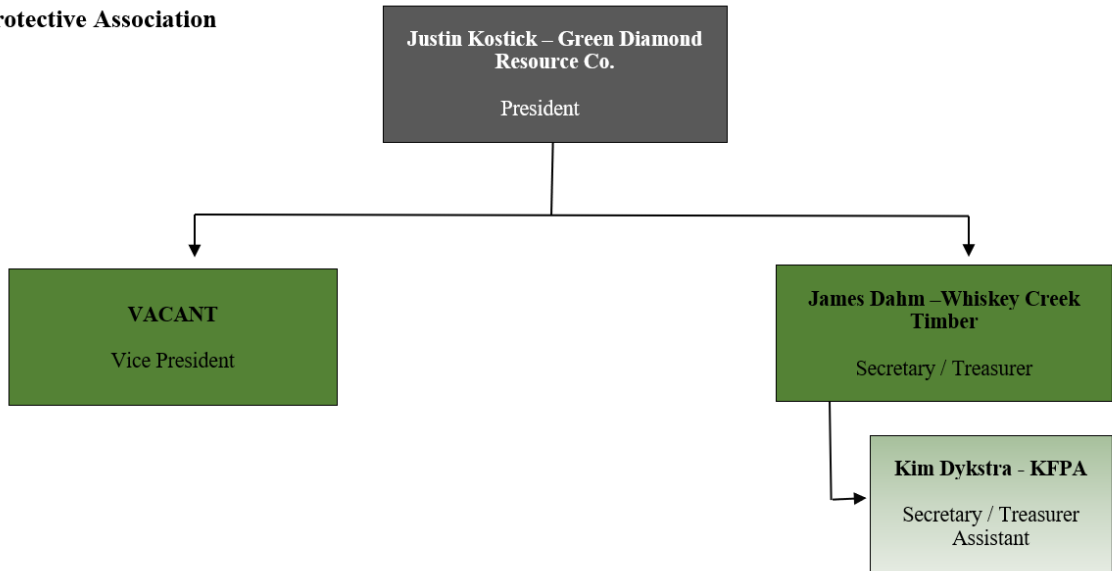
rotective Association

Justin Kostick – Green Diamond Resource Co.

President

VACANT

Vice President

James Dahm –Whiskey Creek Timber

Secretary / Treasurer

Kim Dykstra - KFPA

Secretary / Treasurer Assistant